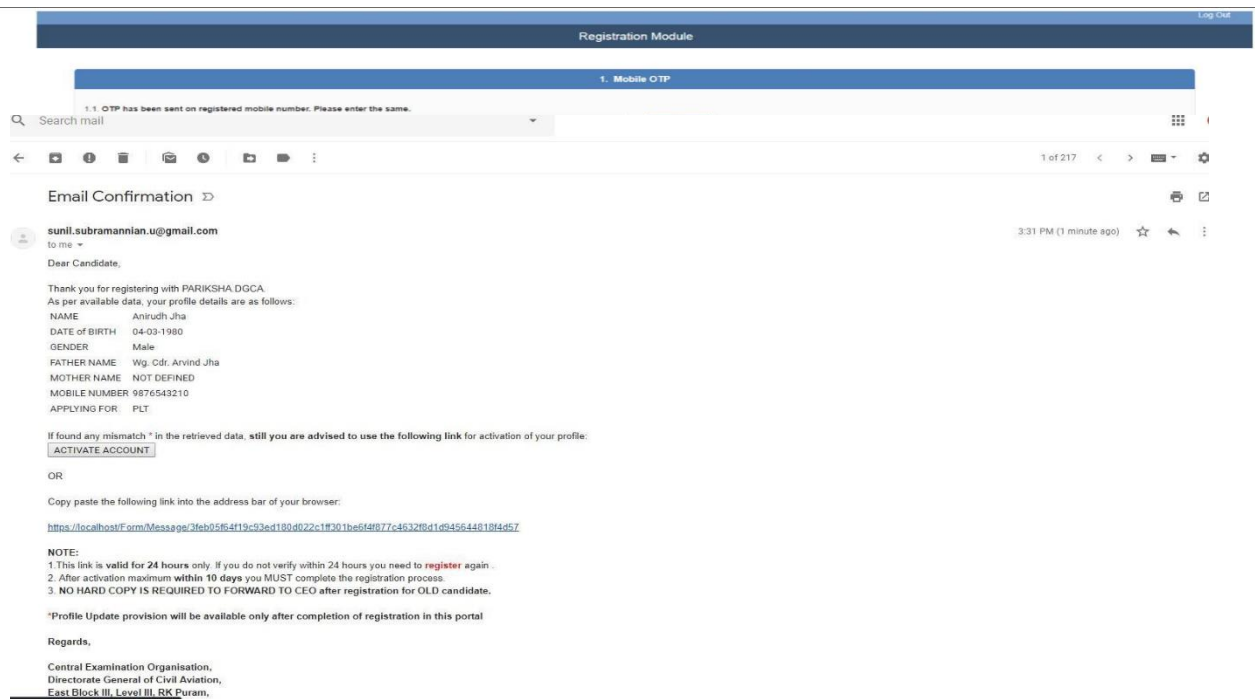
Log Out

Registration Module

1. Mobile OTP

1.1. OTP has been sent on registered mobile number. Please enter the same.

Search mail

1 of 217

Email Confirmation

sunil.subramannian.u@gmail.com
to me

3:31 PM (1 minute ago)

Dear Candidate,

Thank you for registering with PARIKSHA DGCA.
As per available data, your profile details are as follows:

| NAME | Anirudh Jha |
|---|---|
| DATE of BIRTH | 04-03-1980 |
| GENDER | Male |
| FATHER NAME | Wg. Cdr. Arvind Jha |
| MOTHER NAME | NOT DEFINED |
| MOBILE NUMBER | 9876543210 |
| APPLYING FOR | PLT |

If found any mismatch * in the retrieved data, still you are advised to use the following link for activation of your profile:

ACTIVATE ACCOUNT

OR

Copy paste the following link into the address bar of your browser:

https://localhost/Form/Message/3feb05f64f19c93ed180d022c1ff301be6f4f877c4632f8d1d945644818f4d57

NOTE:
1.This link is valid for 24 hours only. If you do not verify within 24 hours you need to register again .
2. After activation maximum within 10 days you MUST complete the registration process.
3. NO HARD COPY IS REQUIRED TO FORWARD TO CEO after registration for OLD candidate.

*Profile Update provision will be available only after completion of registration in this portal

Regards,

Central Examination Organisation,
Directorate General of Civil Aviation,
East Block III, Level III, RK Puram,